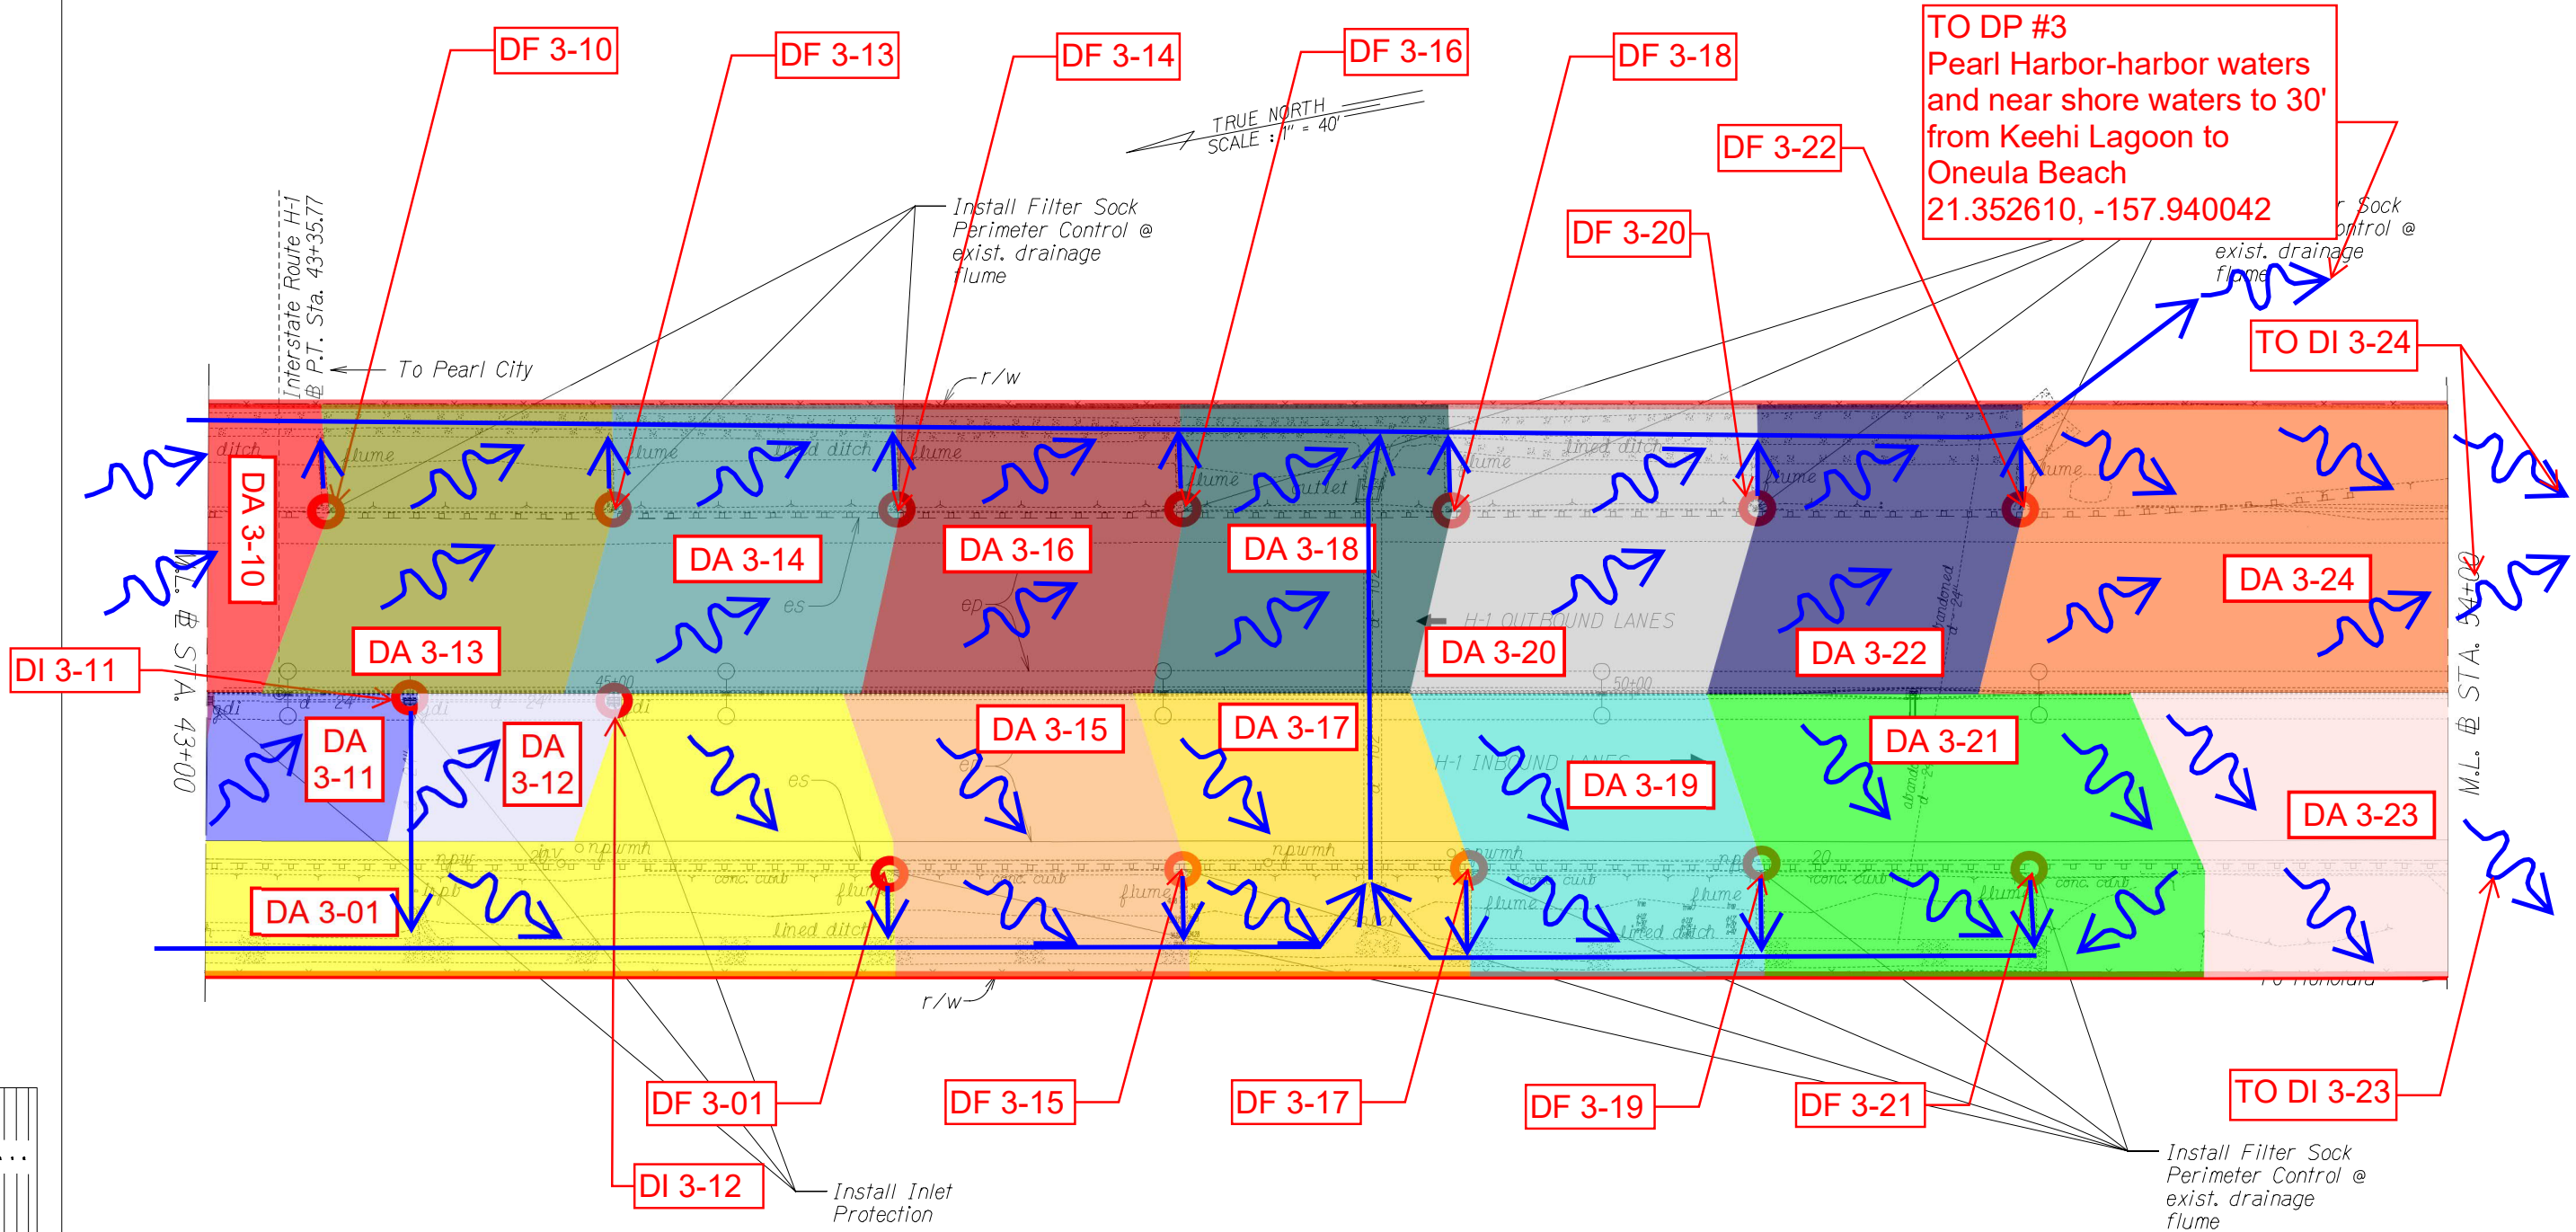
DF 3-10
DF 3-13
DF 3-14
DF 3-16
DF 3-18
TO DP #3
Pearl Harbor-harbor waters and near shore waters to 30' from Keehi Lagoon to Oneula Beach
21.352610, -157.940042
TRUE NORTH
SCALE : 1" = 40'
DF 3-22
DF 3-20
Interstate Route H-1
℄ P.T. Sta. 43+35.77
Install Filter Sock Perimeter Control @ exist. drainage flume
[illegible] Sock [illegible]ntrol @ exist. drainage flume
To Pearl City
r/w
TO DI 3-24
DA 3-10
DA 3-14
DA 3-16
DA 3-18
DA 3-20
DA 3-22
DA 3-24
H-1 OUTBOUND LANES
DI 3-11
DA 3-13
M.L. ℄ STA. 43+00
M.L. ℄ STA. 54+00
DA 3-11
DA 3-12
DA 3-15
DA 3-17
DA 3-19
DA 3-21
DA 3-23
H-1 INBOUND LANES
DA 3-01
lined ditch
flume
conc. curb
r/w
To Honolulu
DF 3-01
DF 3-15
DF 3-17
DF 3-19
DF 3-21
TO DI 3-23
DI 3-12
Install Inlet Protection
Install Filter Sock Perimeter Control @ exist. drainage flume